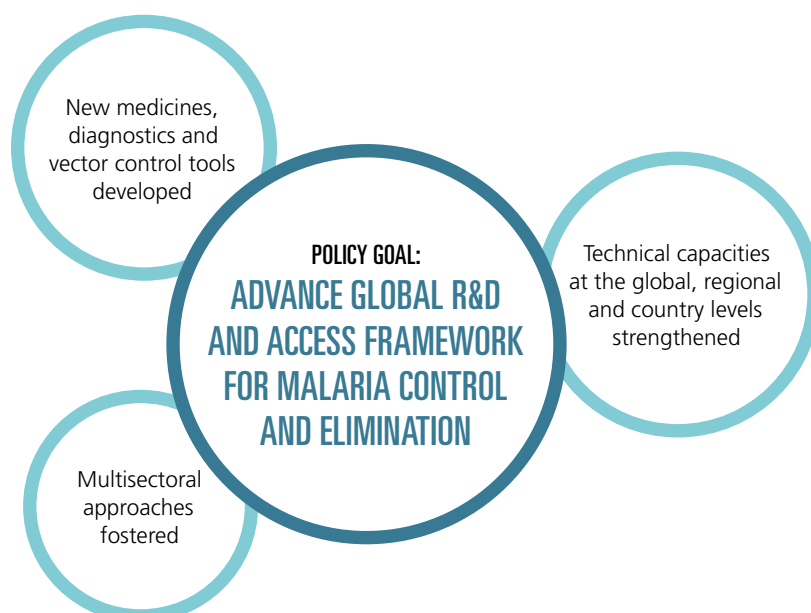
New medicines, diagnostics and vector control tools developed

POLICY GOAL:
ADVANCE GLOBAL R&D AND ACCESS FRAMEWORK FOR MALARIA CONTROL AND ELIMINATION

Technical capacities at the global, regional and country levels strengthened

Multisectoral approaches fostered